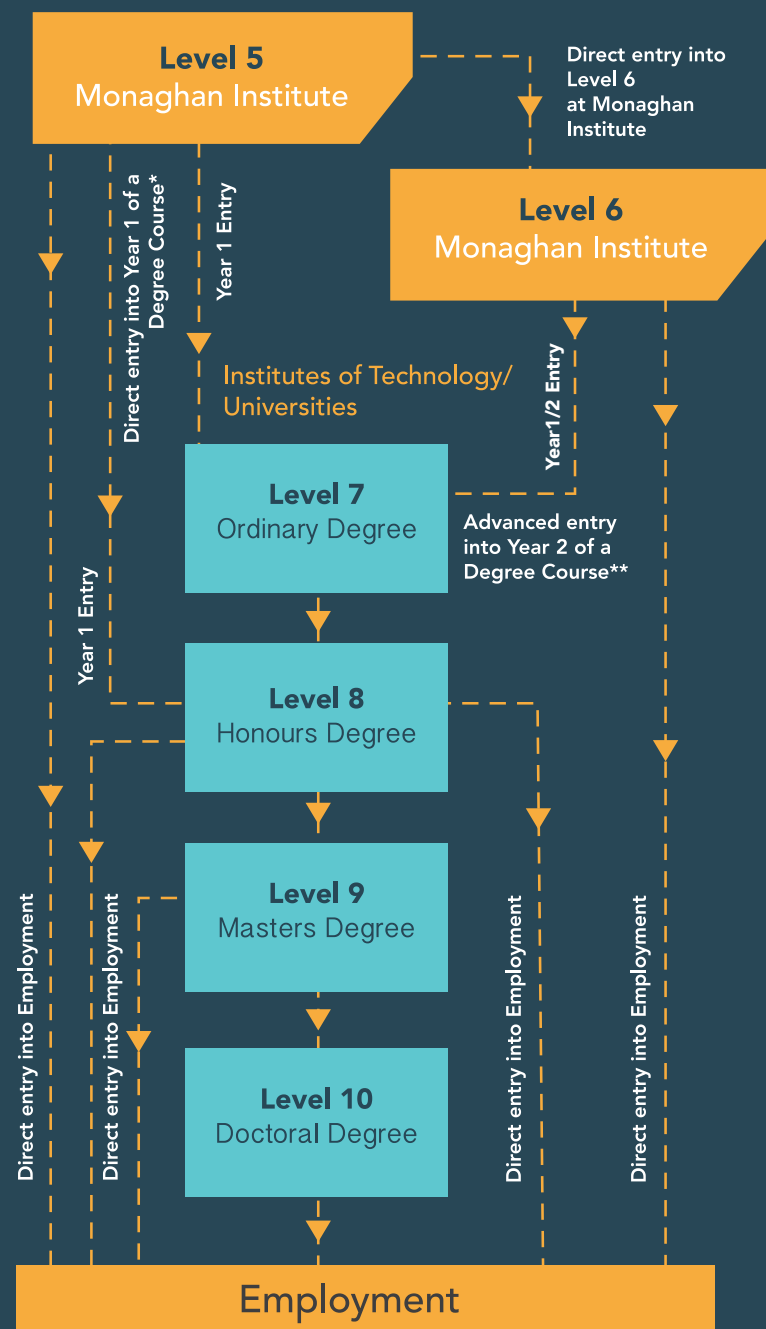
Level 5
Monaghan Institute

Direct entry into Level 6 at Monaghan Institute

Direct entry into Year 1 of a Degree Course*

Year 1 Entry

Level 6
Monaghan Institute

Institutes of Technology/ Universities

Year1/2 Entry

Level 7
Ordinary Degree

Advanced entry into Year 2 of a Degree Course**

Year 1 Entry

Level 8
Honours Degree

Level 9
Masters Degree

Level 10
Doctoral Degree

Direct entry into Employment

Direct entry into Employment

Direct entry into Employment

Direct entry into Employment

Employment